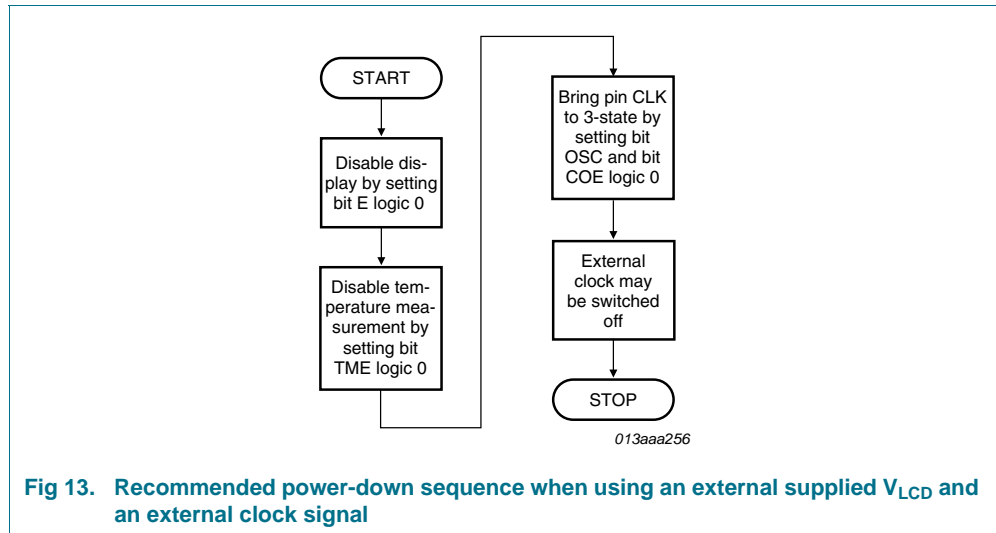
START

Disable display by setting bit E logic 0

Disable temperature measurement by setting bit TME logic 0

Bring pin CLK to 3-state by setting bit OSC and bit COE logic 0

External clock may be switched off

STOP

013aaa256

Fig 13. Recommended power-down sequence when using an external supplied $V_{LCD}$ and an external clock signal